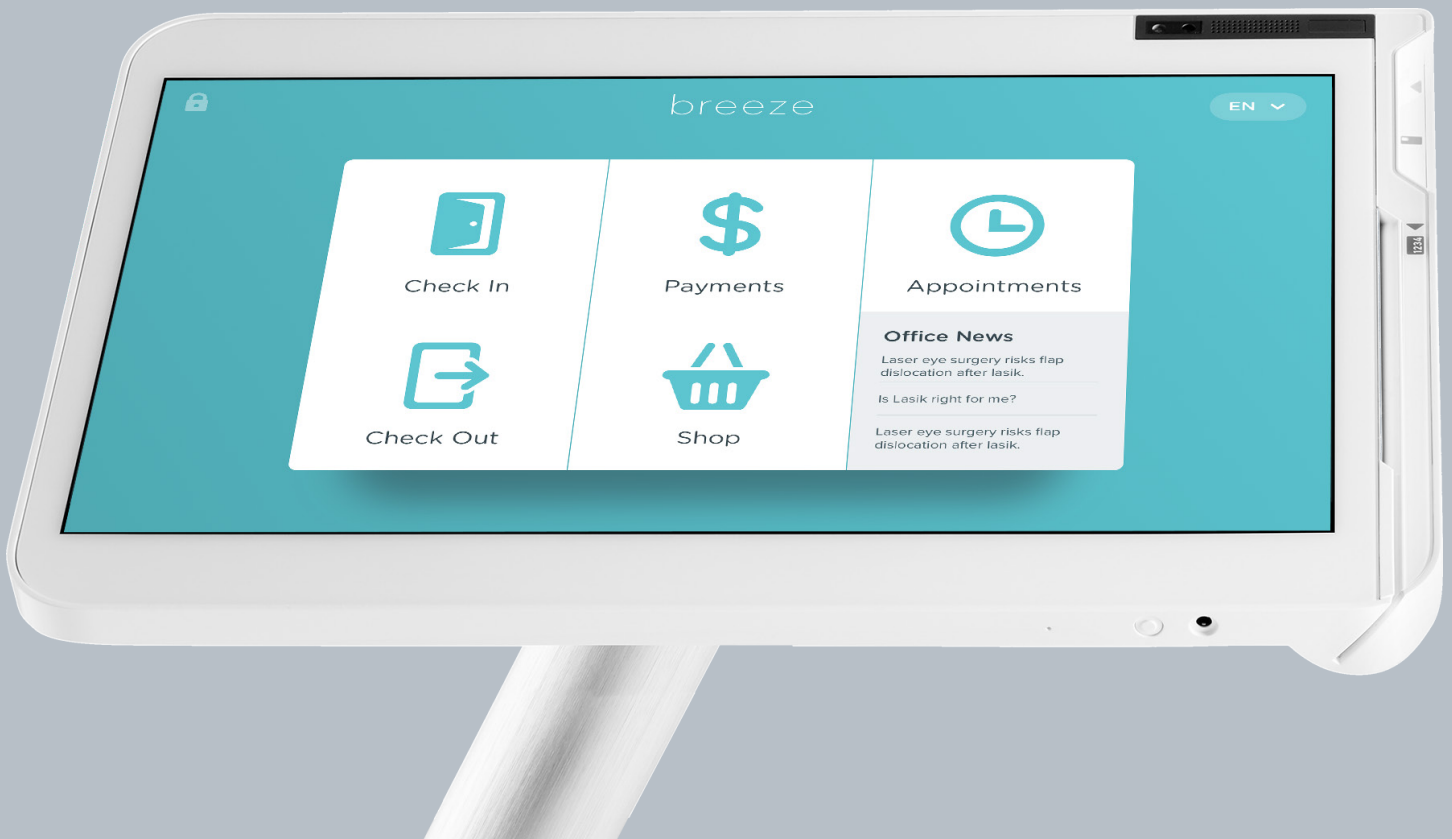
breeze

EN

Check In

Payments

Appointments

Check Out

Shop

Office News

Laser eye surgery risks flap dislocation after lasik.

Is Lasik right for me?

Laser eye surgery risks flap dislocation after lasik.

1234